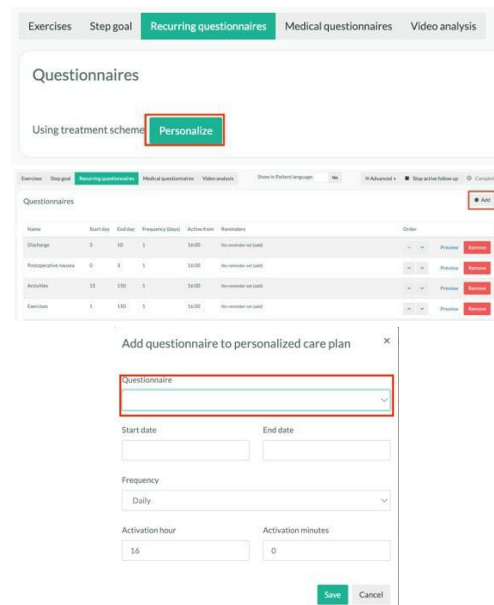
Exercises Step goal Recurring questionnaires Medical questionnaires Video analysis

Questionnaires

Using treatment scheme Personalize

Exercises Step goal Recurring questionnaires Medical questionnaires Video analysis Show in Patient language: No Advanced Stop active follow up Complete

Questionnaires

Add

| Name | Start day | End day | Frequency (days) | Active from | Reminders | Order | | |
|---|---|---|---|---|---|---|---|---|
| Discharge | 5 | 10 | 1 | 16:00 | No reminder set (add) | | Preview | Remove |
| Postoperative nausea | 0 | 3 | 1 | 16:00 | No reminder set (add) | | Preview | Remove |
| Activities | 15 | 150 | 1 | 16:00 | No reminder set (add) | | Preview | Remove |
| Exercises | 1 | 150 | 1 | 16:00 | No reminder set (add) | | Preview | Remove |

Add questionnaire to personalized care plan ×

Questionnaire

Start date End date

Frequency

Daily

Activation hour Activation minutes

16 0

Save Cancel